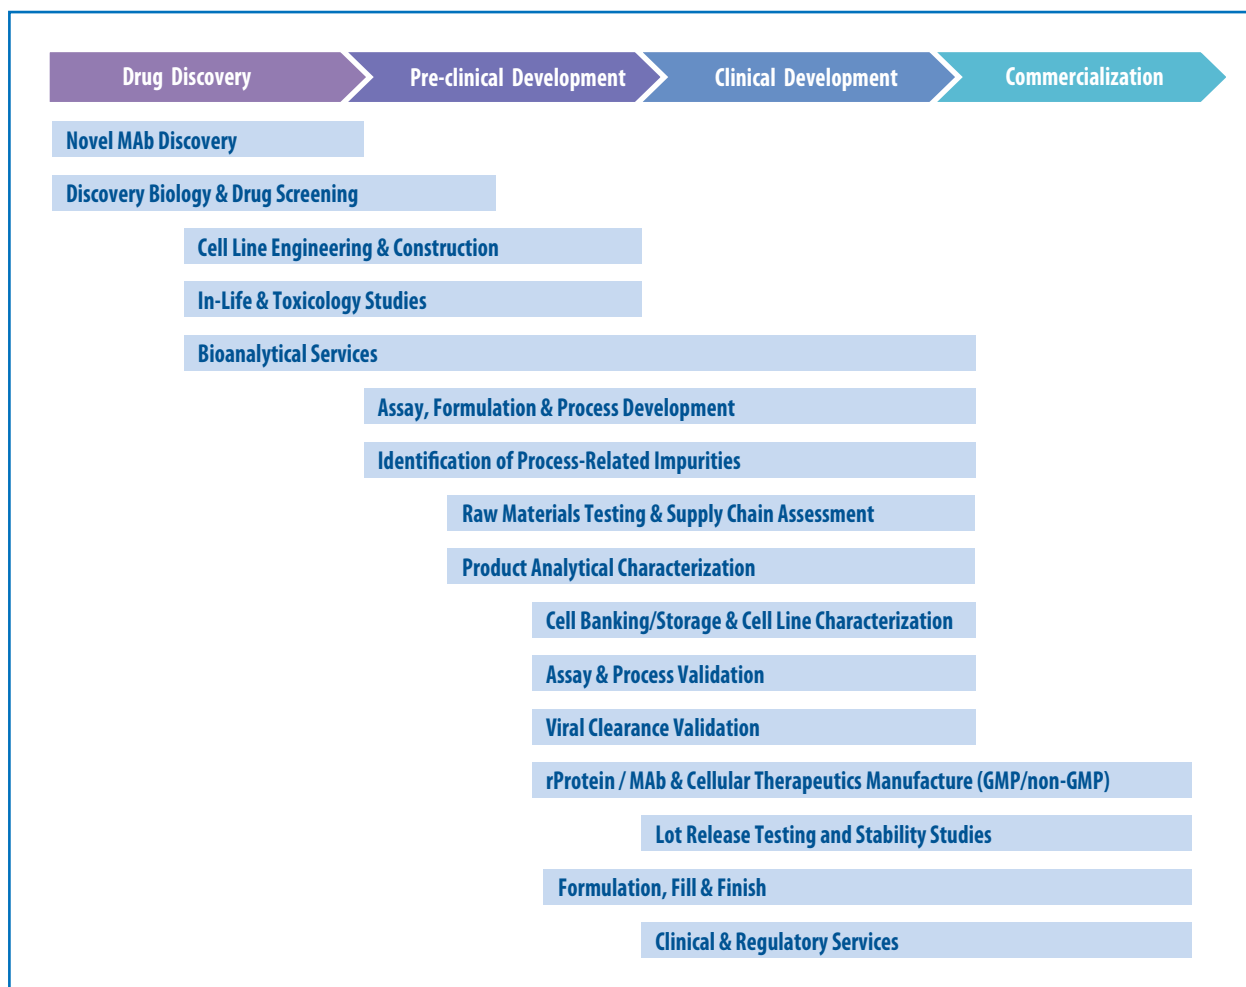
Drug Discovery

Pre-clinical Development

Clinical Development

Commercialization

Novel MAb Discovery

Discovery Biology & Drug Screening

Cell Line Engineering & Construction

In-Life & Toxicology Studies

Bioanalytical Services

Assay, Formulation & Process Development

Identification of Process-Related Impurities

Raw Materials Testing & Supply Chain Assessment

Product Analytical Characterization

Cell Banking/Storage & Cell Line Characterization

Assay & Process Validation

Viral Clearance Validation

rProtein / MAb & Cellular Therapeutics Manufacture (GMP/non-GMP)

Lot Release Testing and Stability Studies

Formulation, Fill & Finish

Clinical & Regulatory Services